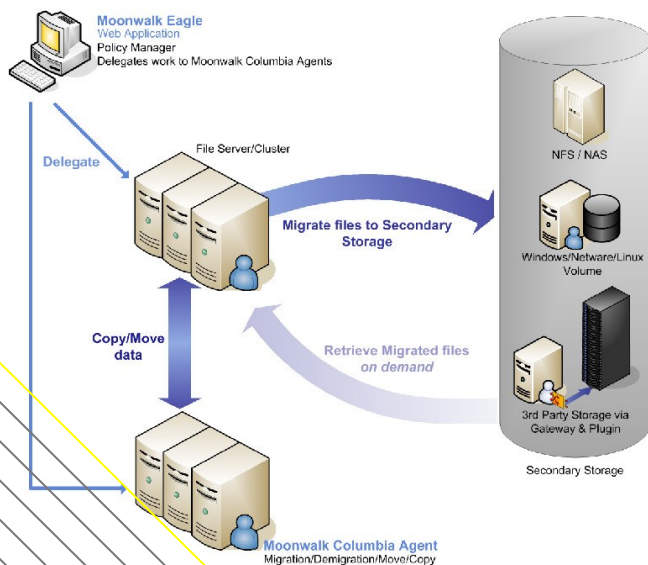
Moonwalk Eagle
Web Application
Policy Manager
Delegates work to Moonwalk Columbia Agents

Delegate

File Server/Cluster

Migrate files to Secondary Storage

NFS / NAS

Windows/Netware/Linux Volume

Copy/Move data

Retrieve Migrated files on demand

3rd Party Storage via Gateway & Plugin

Secondary Storage

Moonwalk Columbia Agent
Migration/Demigration/Move/Copy